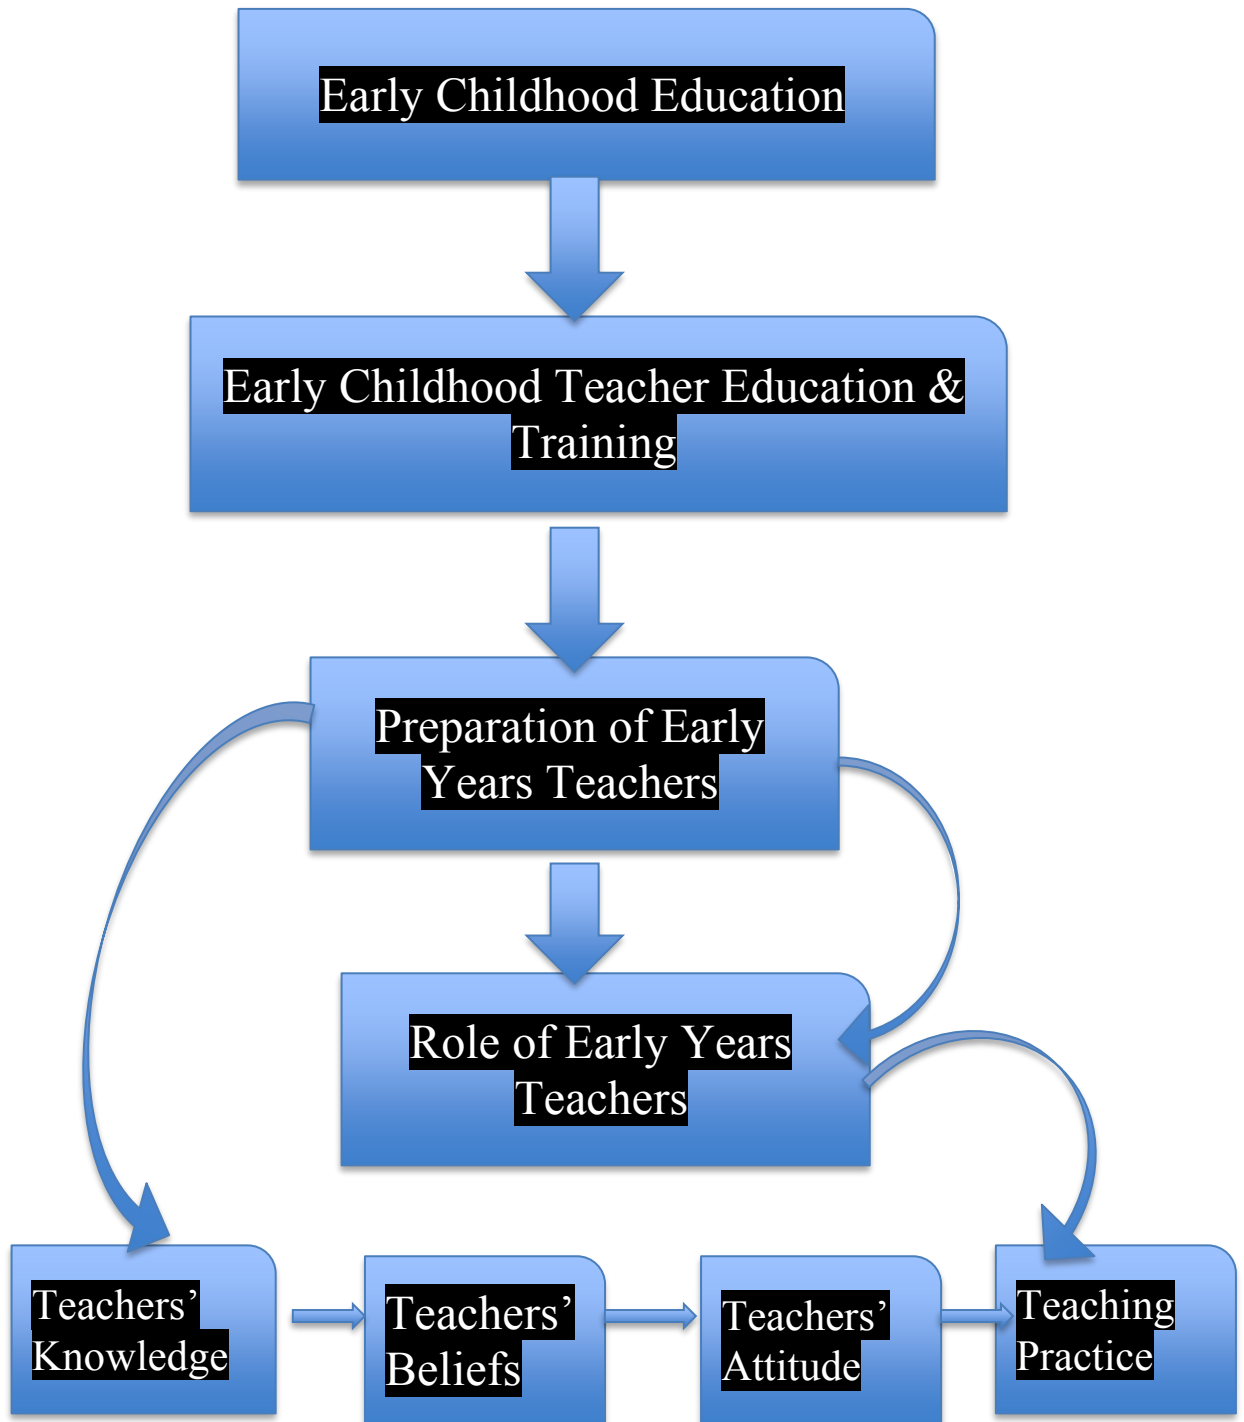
Early Childhood Education

Early Childhood Teacher Education & Training

Preparation of Early Years Teachers

Role of Early Years Teachers

Teachers' Knowledge

Teachers' Beliefs

Teachers' Attitude

Teaching Practice